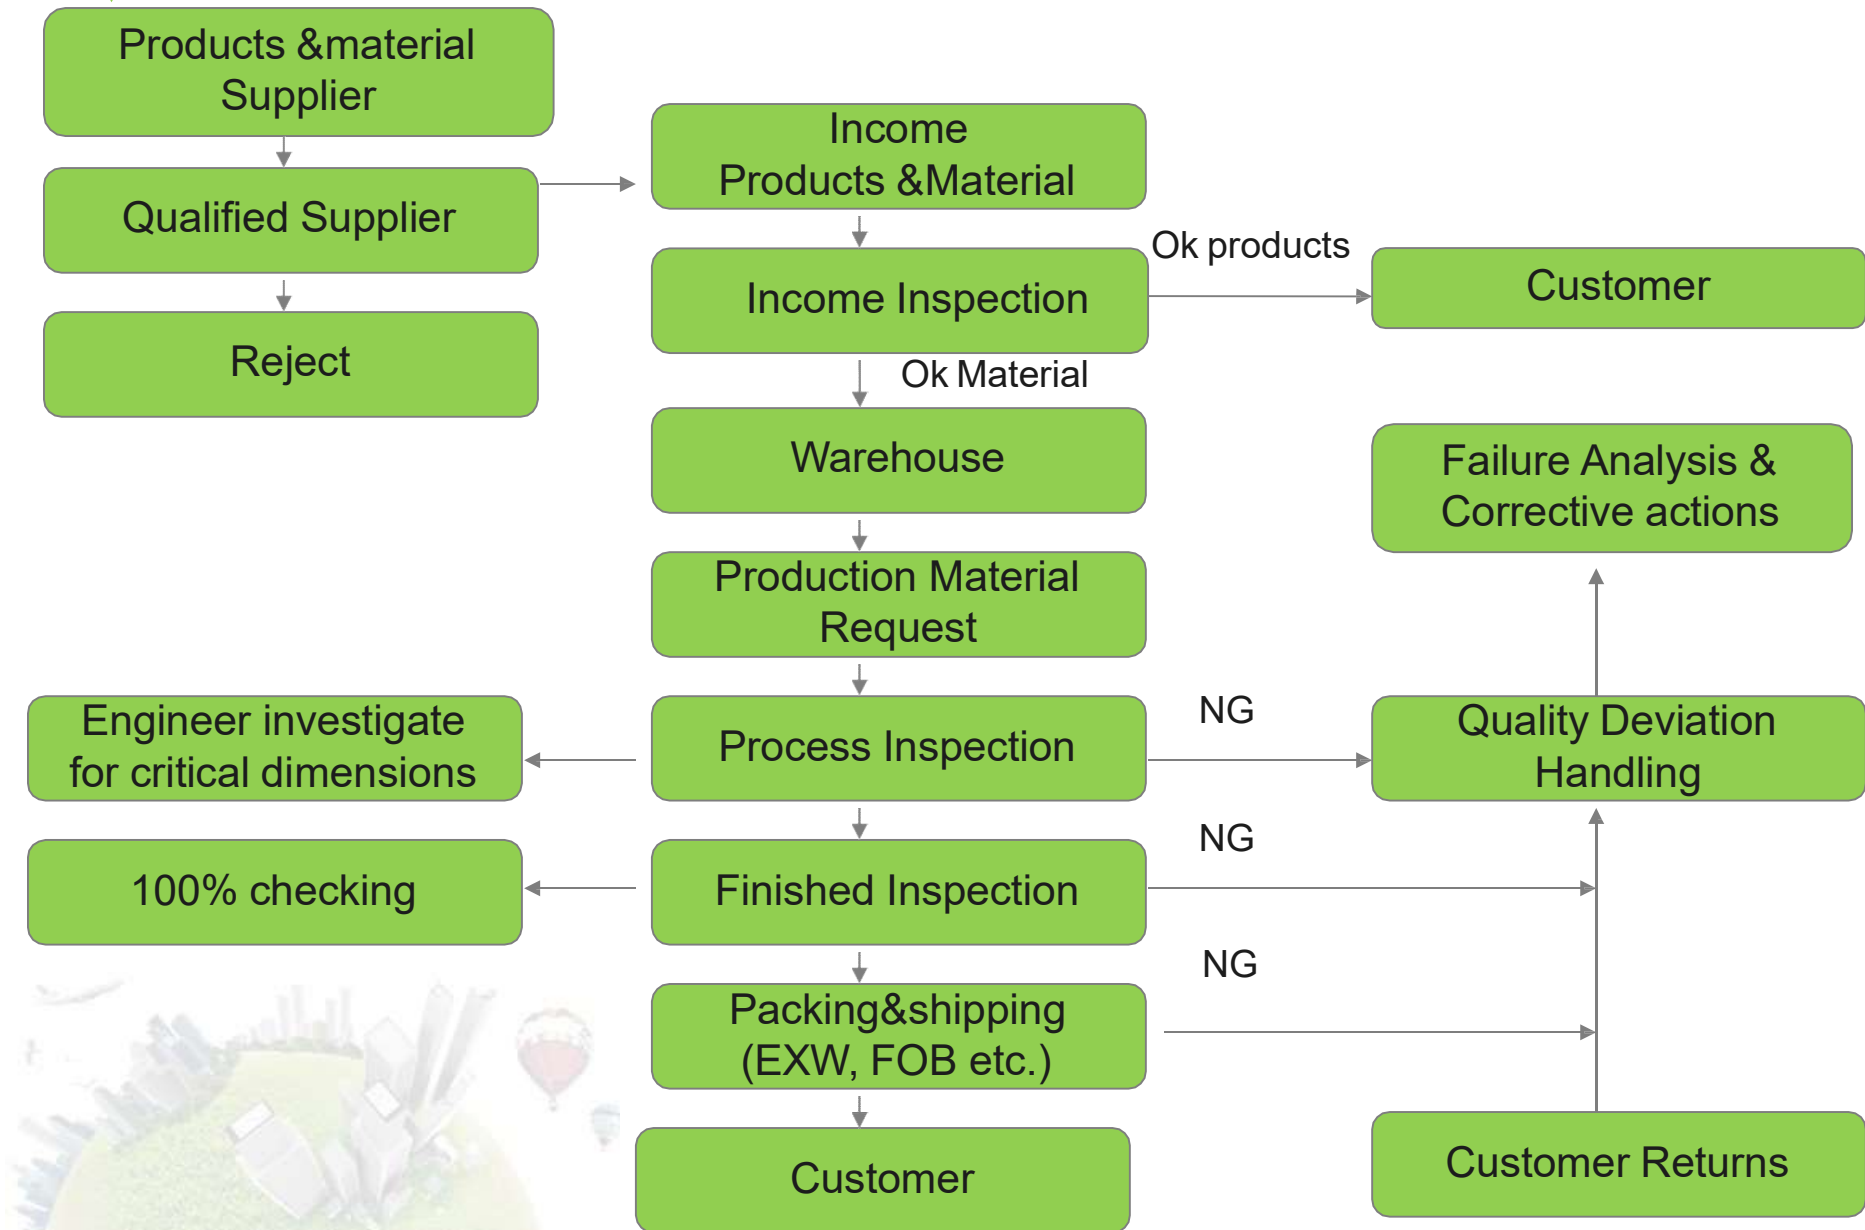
Products &material Supplier

Qualified Supplier

Reject

Income Products &Material

Income Inspection

Ok products

Customer

Ok Material

Warehouse

Failure Analysis & Corrective actions

Production Material Request

Engineer investigate for critical dimensions

Process Inspection

NG

Quality Deviation Handling

NG

100% checking

Finished Inspection

NG

Packing&shipping (EXW, FOB etc.)

Customer

Customer Returns